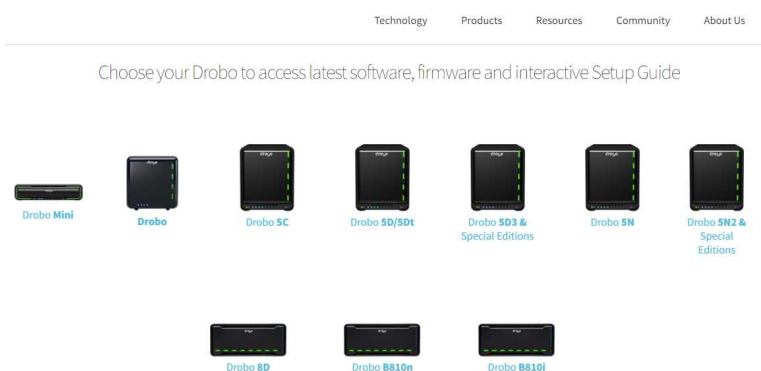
Technology Products Resources Community About Us

Choose your Drobo to access latest software, firmware and interactive Setup Guide

Drobo Mini

Drobo

Drobo 5C

Drobo 5D/5Dt

Drobo 5D3 & Special Editions

Drobo 5N

Drobo 5N2 & Special Editions

Drobo 8D

Drobo B810n

Drobo B810i